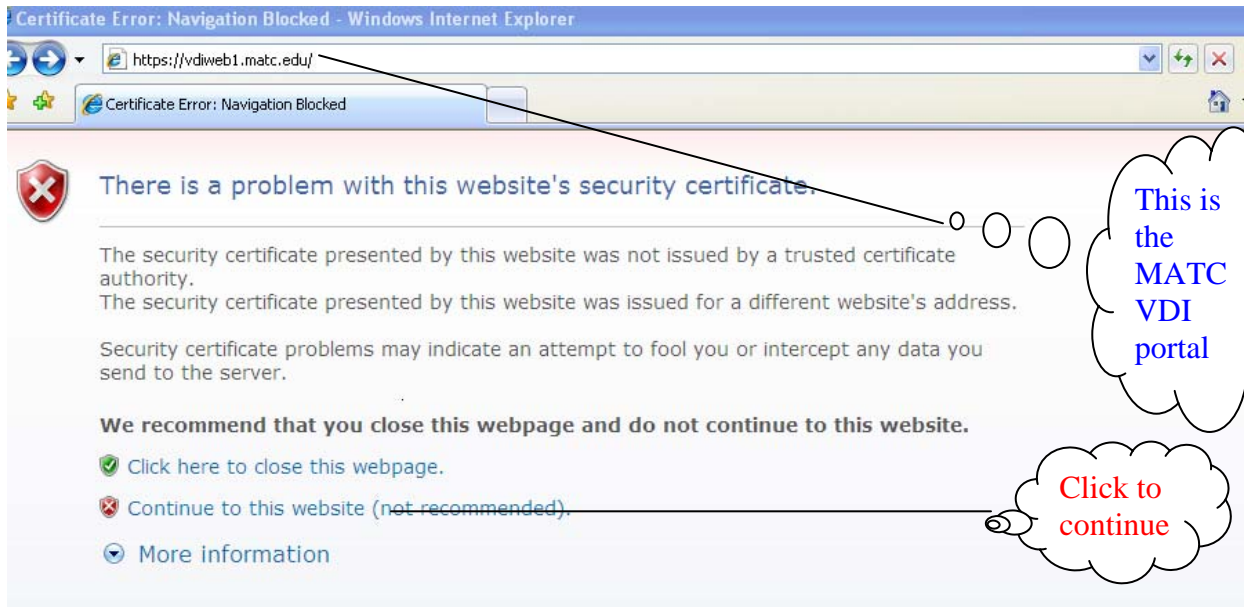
Certificate Error: Navigation Blocked - Windows Internet Explorer

https://vdiweb1.matc.edu/

Certificate Error: Navigation Blocked

There is a problem with this website's security certificate.

The security certificate presented by this website was not issued by a trusted certificate authority.
The security certificate presented by this website was issued for a different website's address.

Security certificate problems may indicate an attempt to fool you or intercept any data you send to the server.

We recommend that you close this webpage and do not continue to this website.

Click here to close this webpage.

Continue to this website (not recommended).

More information

This is the MATC VDI portal

Click to continue